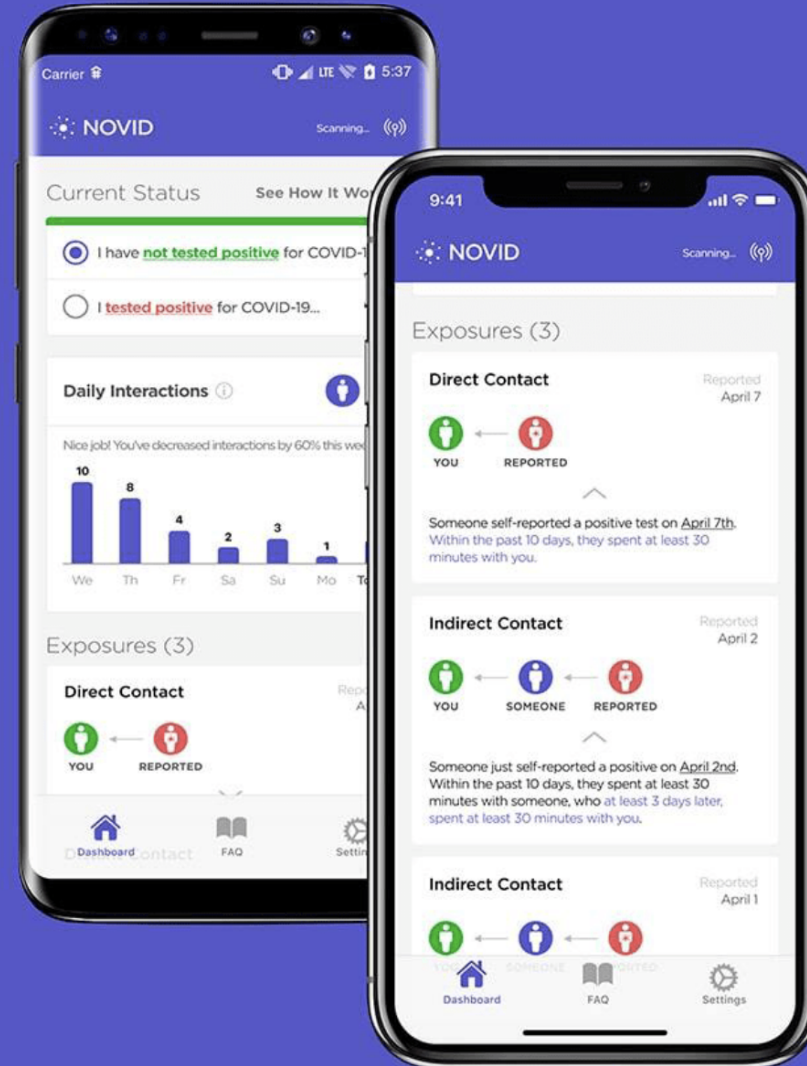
Carrier LTE 5:37

NOVID Scanning...

Current Status See How It Wo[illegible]

I have not tested positive for COVID-1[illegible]

I tested positive for COVID-19...

Daily Interactions

Nice job! You've decreased interactions by 60% this we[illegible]

10 8 4 2 3 1

We Th Fr Sa Su Mo To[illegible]

Exposures (3)

Direct Contact Rep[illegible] A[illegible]

YOU REPORTED

Dashboard FAQ Settin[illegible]

9:41

NOVID Scanning...

Exposures (3)

Direct Contact Reported April 7

YOU REPORTED

Someone self-reported a positive test on April 7th. Within the past 10 days, they spent at least 30 minutes with you.

Indirect Contact Reported April 2

YOU SOMEONE REPORTED

Someone just self-reported a positive on April 2nd. Within the past 10 days, they spent at least 30 minutes with someone, who at least 3 days later, spent at least 30 minutes with you.

Indirect Contact Reported April 1

Dashboard FAQ Settings